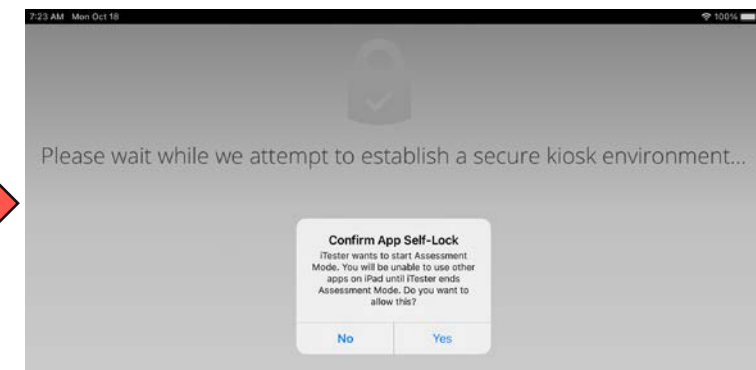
7:23 AM Mon Oct 18

100%

Please wait while we attempt to establish a secure kiosk environment...

Confirm App Self-Lock

iTester wants to start Assessment Mode. You will be unable to use other apps on iPad until iTester ends Assessment Mode. Do you want to allow this?

No

Yes